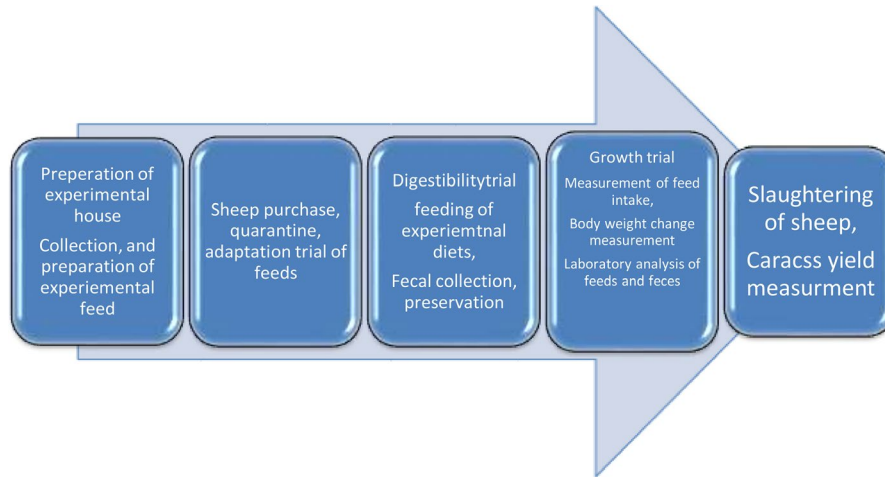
Preperation of experimental house

Collection, and preparation of experiemental feed

Sheep purchase, quarantine, adaptation trial of feeds

Digestibilitytrial

feeding of experiemtnal diets,

Fecal collection, preservation

Growth trial

Measurement of feed intake,

Body weight change measurement

Laboratory analysis of feeds and feces

Slaughtering of sheep,

Caracss yield measurment